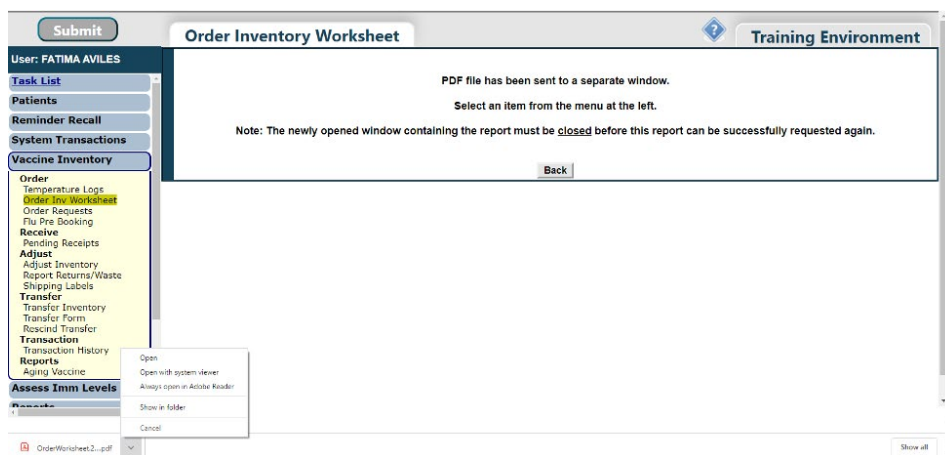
Submit

Order Inventory Worksheet

Training Environment

User: FATIMA AVILES

Task List
Patients
Reminder Recall
System Transactions
Vaccine Inventory

Order
Temperature Logs
Order Inv Worksheet
Order Requests
Flu Pre Booking
Receive
Pending Receipts
Adjust
Adjust Inventory
Report Returns/Waste
Shipping Labels
Transfer
Transfer Inventory
Transfer Form
Rescind Transfer
Transaction
Transaction History
Reports
Aging Vaccine

Assess Imm Levels
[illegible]

PDF file has been sent to a separate window.

Select an item from the menu at the left.

Note: The newly opened window containing the report must be closed before this report can be successfully requested again.

Back

Open
Open with system viewer
Always open in Adobe Reader
Show in folder
Cancel

OrderWorksheet.2....pdf

Show all